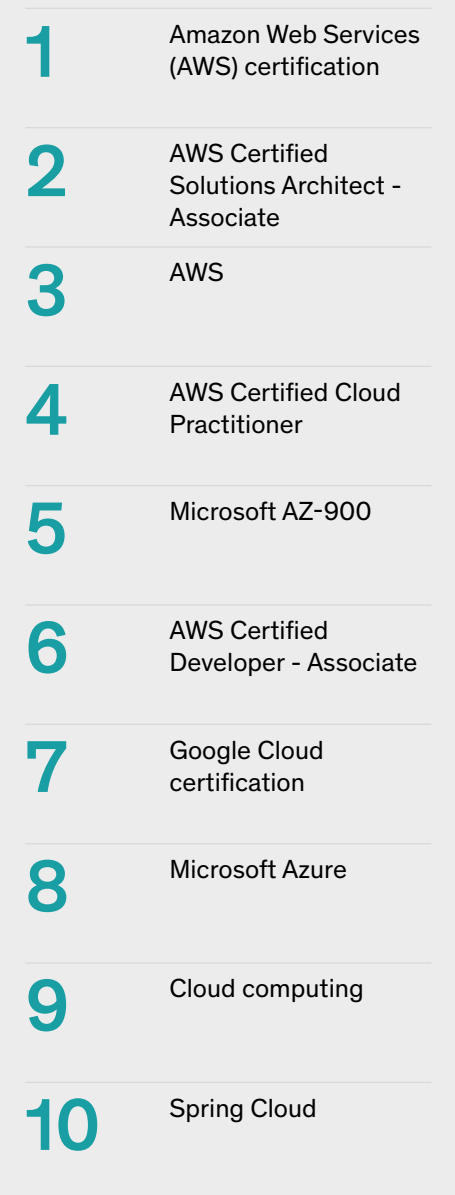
| | |
|---|---|
| 1 | Amazon Web Services (AWS) certification |
| 2 | AWS Certified Solutions Architect - Associate |
| 3 | AWS |
| 4 | AWS Certified Cloud Practitioner |
| 5 | Microsoft AZ-900 |
| 6 | AWS Certified Developer - Associate |
| 7 | Google Cloud certification |
| 8 | Microsoft Azure |
| 9 | Cloud computing |
| 10 | Spring Cloud |